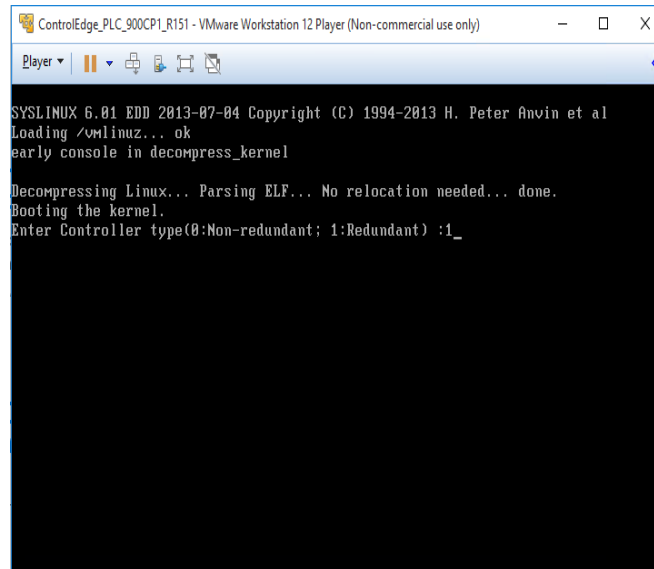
ControlEdge_PLC_900CP1_R151 - VMware Workstation 12 Player (Non-commercial use only)

Player ▾

SYSLINUX 6.01 EDD 2013-07-04 Copyright (C) 1994-2013 H. Peter Anvin et al
Loading /vmlinuz... ok
early console in decompress_kernel

Decompressing Linux... Parsing ELF... No relocation needed... done.
Booting the kernel.
Enter Controller type(0:Non-redundant; 1:Redundant) :1_